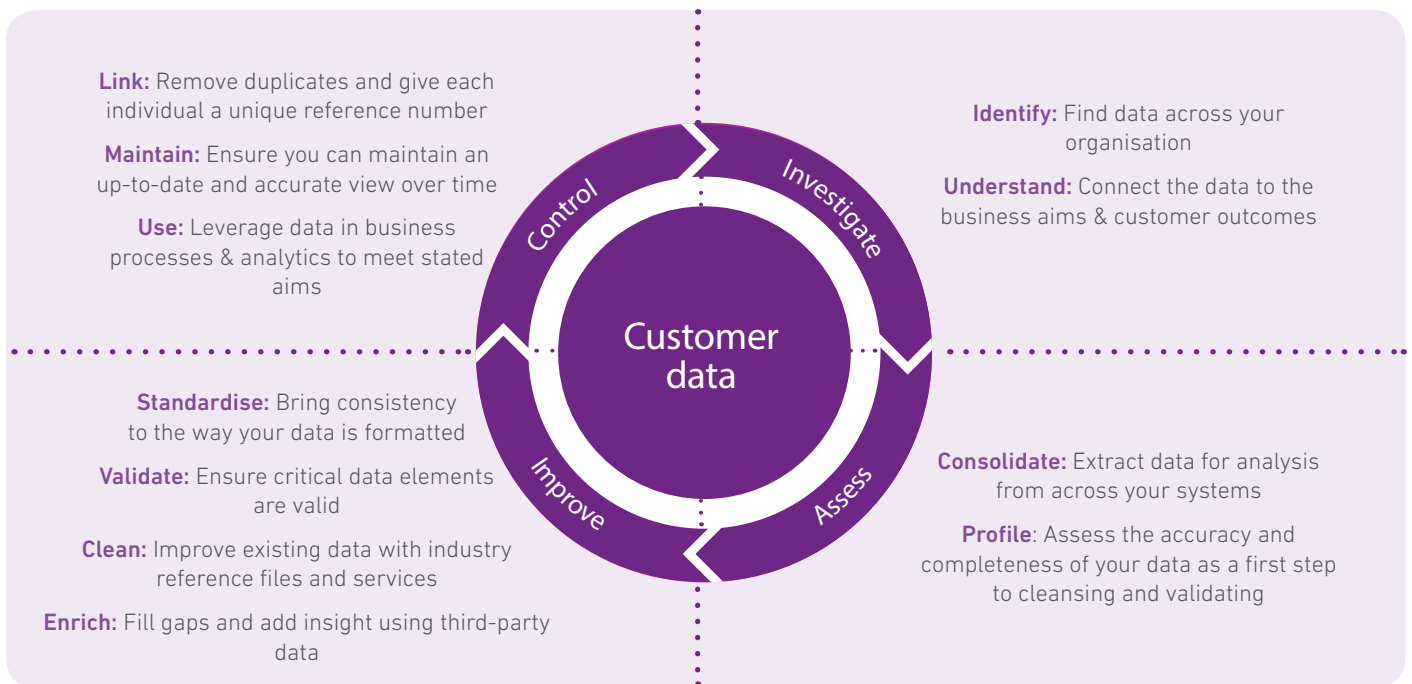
Link: Remove duplicates and give each individual a unique reference number

Maintain: Ensure you can maintain an up-to-date and accurate view over time

Use: Leverage data in business processes & analytics to meet stated aims

Identify: Find data across your organisation

Understand: Connect the data to the business aims & customer outcomes

Control

Investigate

Customer data

Improve

Assess

Standardise: Bring consistency to the way your data is formatted

Validate: Ensure critical data elements are valid

Clean: Improve existing data with industry reference files and services

Enrich: Fill gaps and add insight using third-party data

Consolidate: Extract data for analysis from across your systems

Profile: Assess the accuracy and completeness of your data as a first step to cleansing and validating